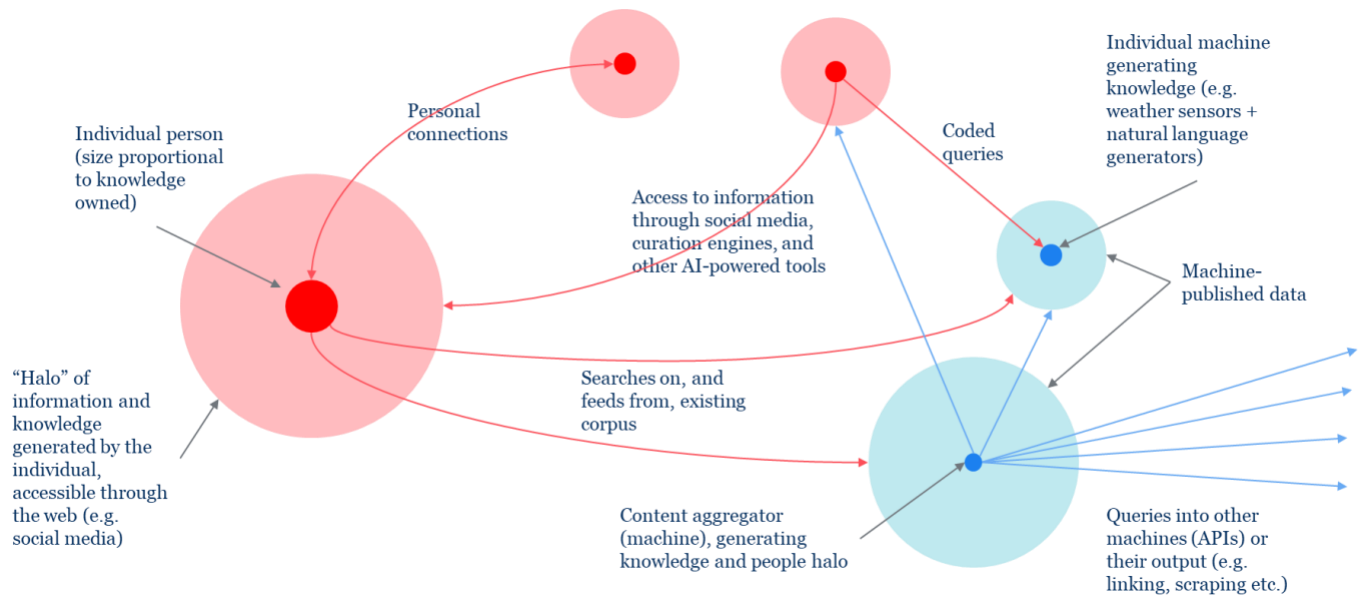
Individual machine generating knowledge (e.g. weather sensors + natural language generators)

Personal connections

Coded queries

Individual person (size proportional to knowledge owned)

Access to information through social media, curation engines, and other AI-powered tools

Machine-published data

"Halo" of information and knowledge generated by the individual, accessible through the web (e.g. social media)

Searches on, and feeds from, existing corpus

Content aggregator (machine), generating knowledge and people halo

Queries into other machines (APIs) or their output (e.g. linking, scraping etc.)